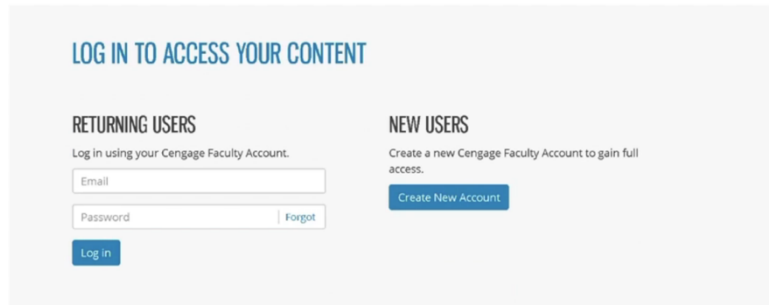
LOG IN TO ACCESS YOUR CONTENT

RETURNING USERS

Log in using your Cengage Faculty Account.

Email

Password

Forgot

Log in

NEW USERS

Create a new Cengage Faculty Account to gain full access.

Create New Account